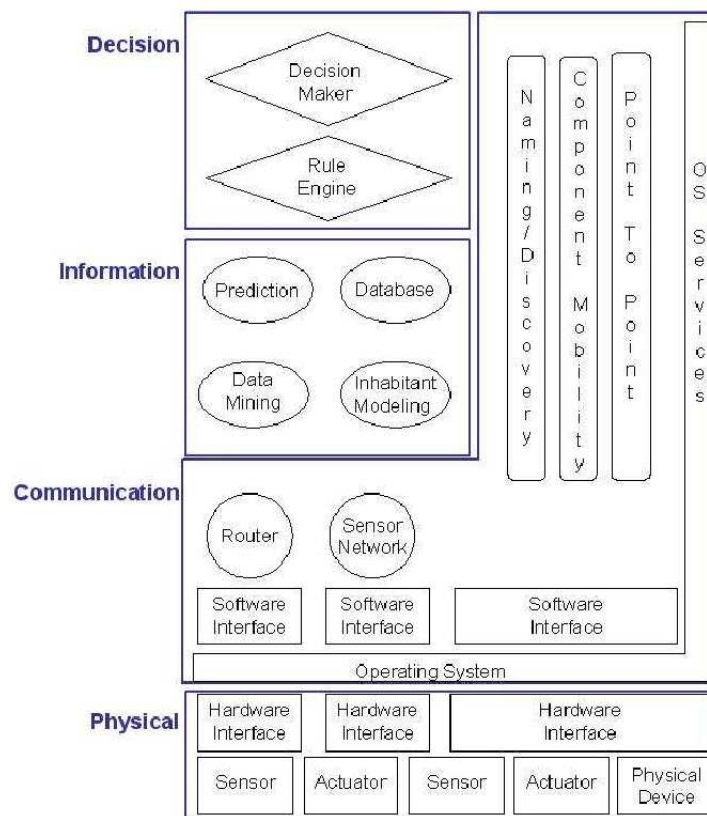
Decision

Decision Maker

Rule Engine

Information

Prediction

Database

Data Mining

Inhabitant Modeling

Naming/Discovery

Component Mobility

Point To Point

OS Services

Communication

Router

Sensor Network

Software Interface

Software Interface

Software Interface

Operating System

Physical

Hardware Interface

Hardware Interface

Hardware Interface

Sensor

Actuator

Sensor

Actuator

Physical Device